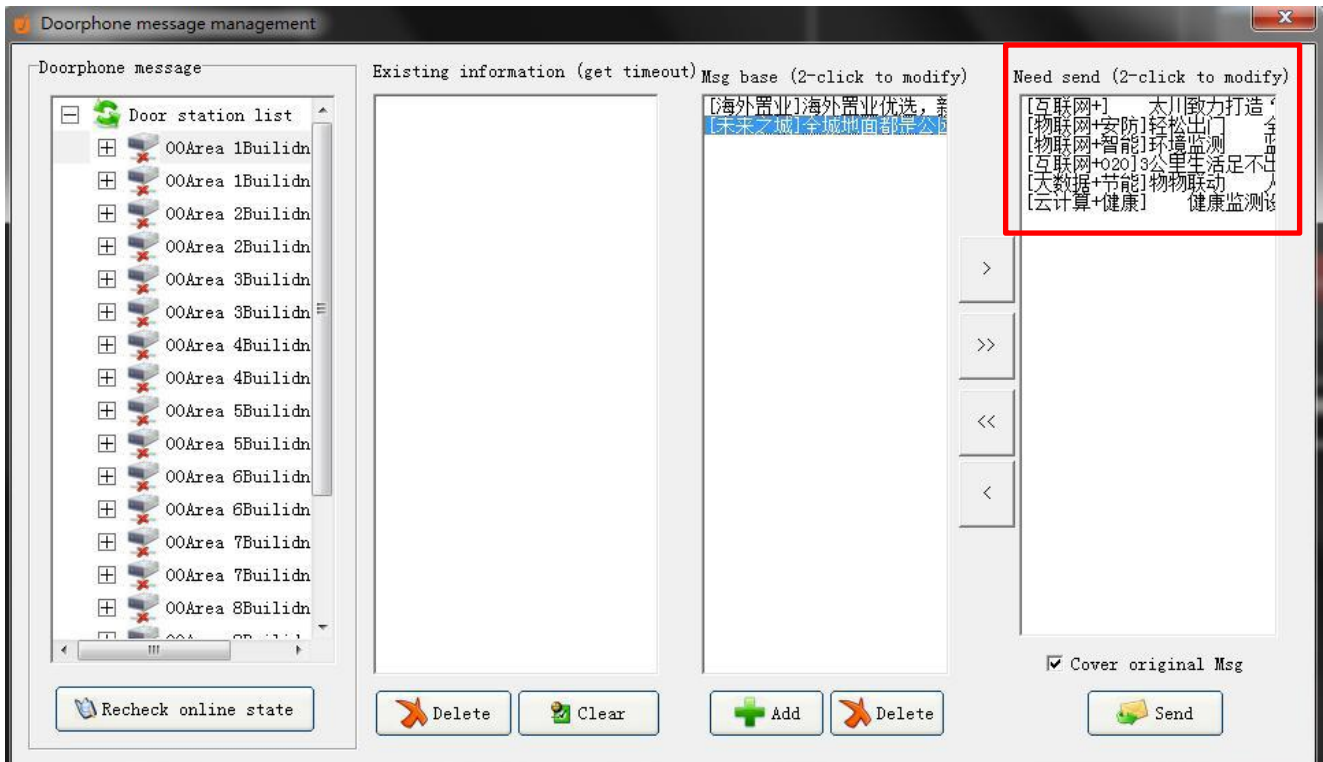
Doorphone message management

Doorphone message

Door station list
00Area 1Builidn
00Area 1Builidn
00Area 2Builidn
00Area 2Builidn
00Area 3Builidn
00Area 3Builidn
00Area 4Builidn
00Area 4Builidn
00Area 5Builidn
00Area 5Builidn
00Area 6Builidn
00Area 6Builidn
00Area 7Builidn
00Area 7Builidn
00Area 8Builidn
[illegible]

Recheck online state

Existing information (get timeout)

Delete
Clear

Msg base (2-click to modify)

[海外置业]海外置业优选，新
[未来之城]全城地面都是公园

Add
Delete

>
>>
<<
<

Need send (2-click to modify)

[互联网+]　　太川致力打造
[物联网+安防]轻松出门　　全
[物联网+智能]环境监测　　
[互联网+020]3公里生活足不出
[大数据+节能]物物联动　　
[云计算+健康]　　健康监测设

Cover original Msg

Send